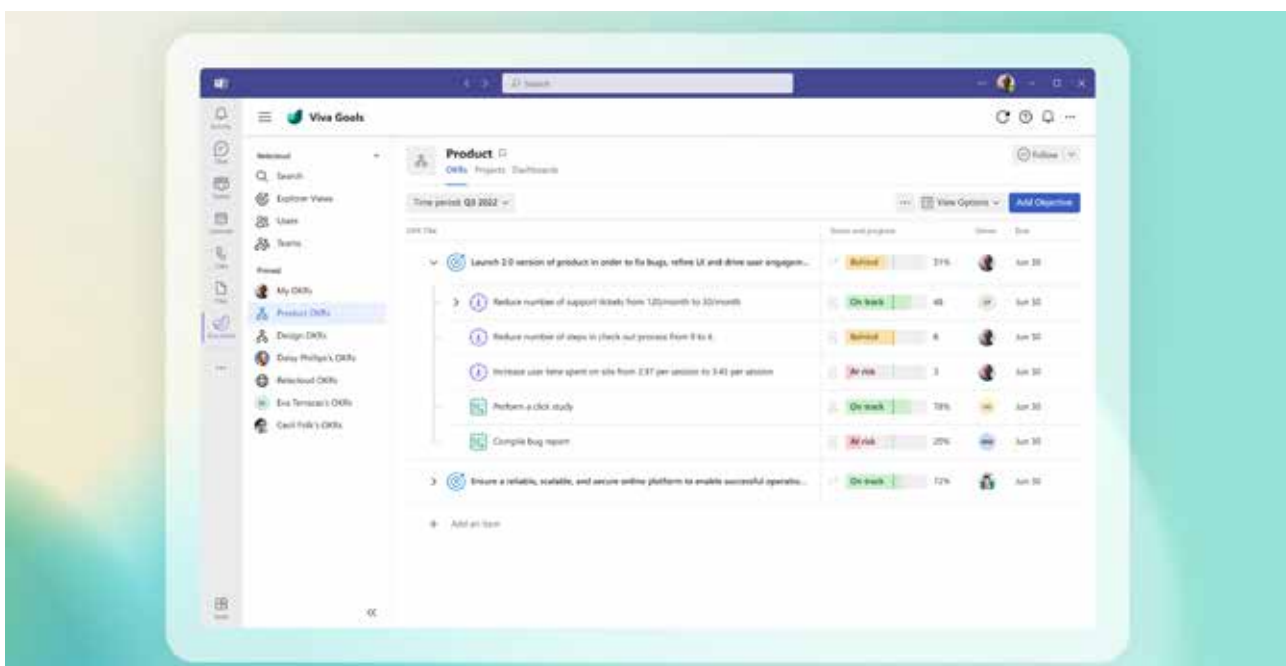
Search

Viva Goals

Relecloud

Search

Explorer Views

Users

Teams

Pinned

My OKRs

Product OKRs

Design OKRs

Daisy Philips's OKRs

Relecloud OKRs

Eva Terrazas's OKRs

Cecil Folk's OKRs

Product

OKRs Projects Dashboards

Follow

Time period: Q3 2022

View Options

Add Objective

OKR Title

Status and progress

Owner

Due

Launch 2.0 version of product in order to fix bugs, refine UI and drive user engagem...

Behind 31% Jun 30

Reduce number of support tickets from 120/month to 30/month

On track 48 Jun 30

Reduce number of steps in check out process from 8 to 4

Behind 6 Jun 30

Increase user time spent on site from 2.87 per session to 3.45 per session

At risk 3 Jun 30

Perform a click study

On track 78% Jun 30

Compile bug report

At risk 20% Jun 30

Ensure a reliable, scalable, and secure online platform to enable successful operatio...

On track 72% Jun 30

Add an item